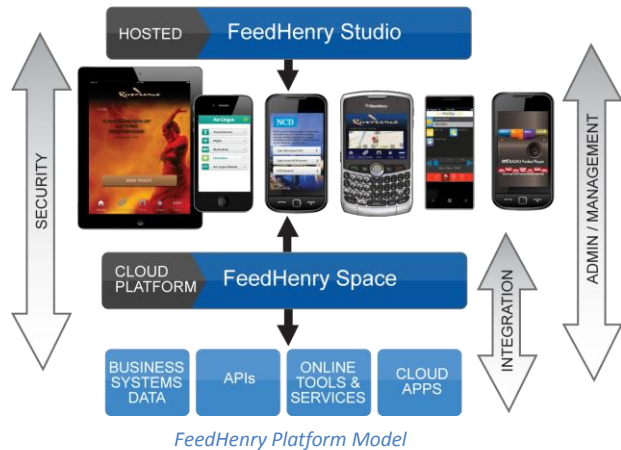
HOSTED FeedHenry Studio

SECURITY

ADMIN / MANAGEMENT

Riverdance

Aer Lingus

NCD

Riverdance

CLOUD PLATFORM FeedHenry Space

INTEGRATION

BUSINESS SYSTEMS DATA

APIs

ONLINE TOOLS & SERVICES

CLOUD APPS

FeedHenry Platform Model